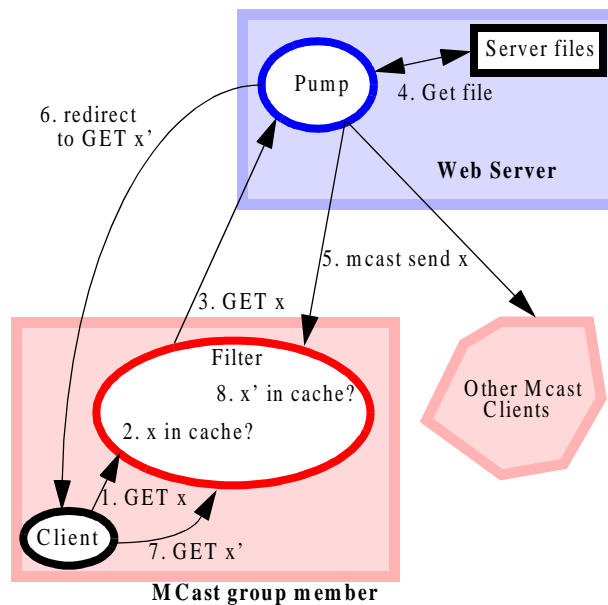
Server files

Pump

4. Get file

6. redirect to GET x'

Web Server

5. mcast send x

3. GET x

Filter

8. x' in cache?

2. x in cache?

Other Mcast Clients

1. GET x

Client

7. GET x'

MCast group member